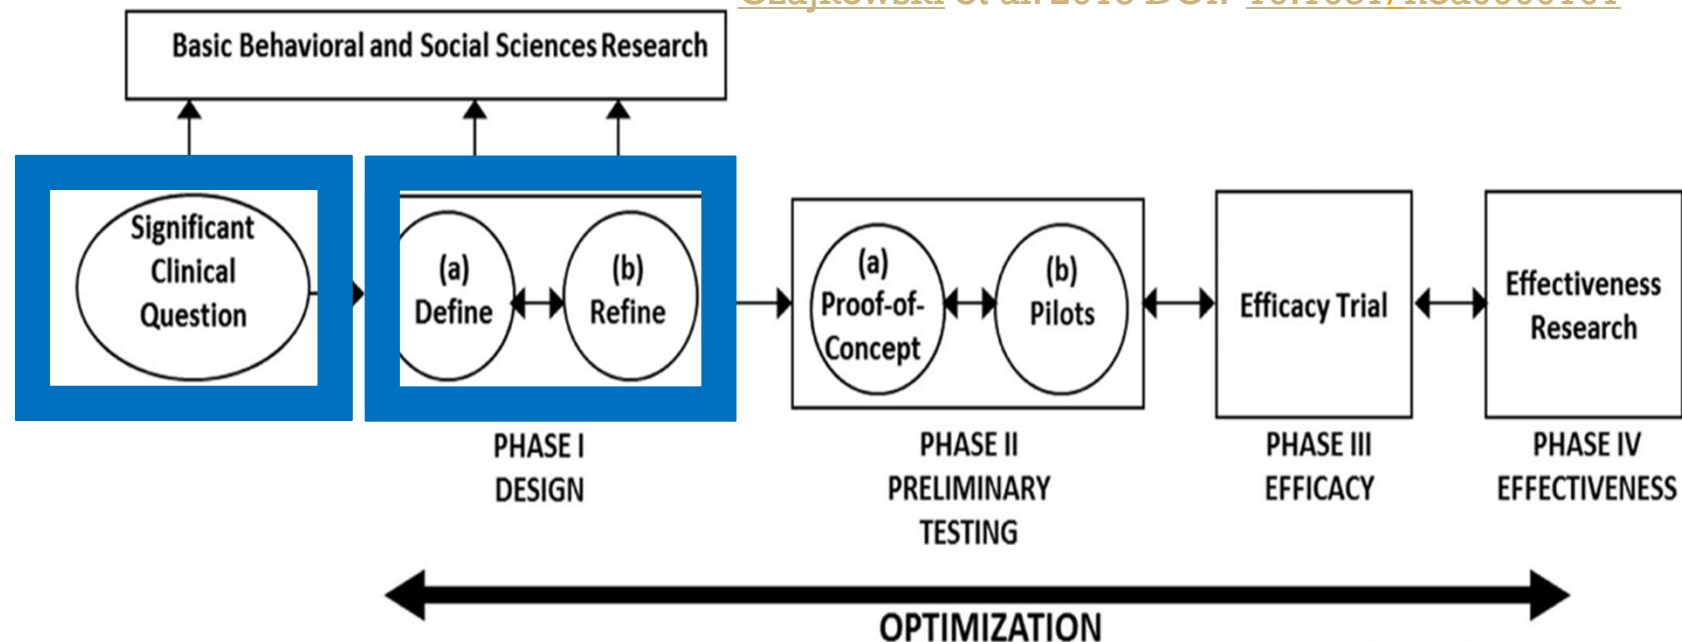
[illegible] et al. 2015 DOI: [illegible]

Basic Behavioral and Social Sciences Research

Significant Clinical Question

(a) Define

(b) Refine

(a) Proof-of-Concept

(b) Pilots

Efficacy Trial

Effectiveness Research

PHASE I DESIGN

PHASE II PRELIMINARY TESTING

PHASE III EFFICACY

PHASE IV EFFECTIVENESS

OPTIMIZATION